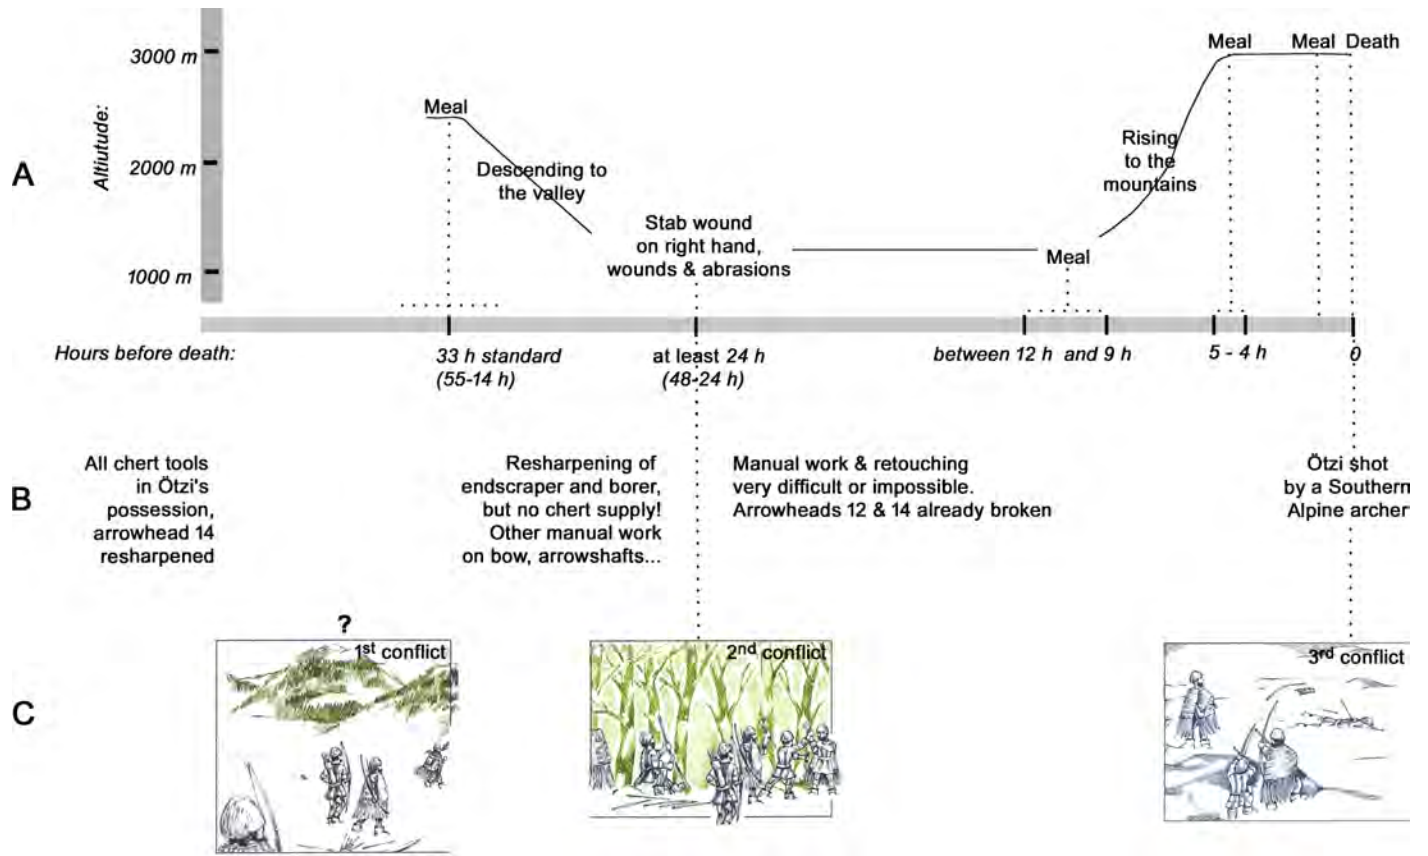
A

Altiutude:

3000 m

2000 m

1000 m

Meal

Descending to the valley

Stab wound on right hand, wounds & abrasions

Meal

Rising to the mountains

Meal

Meal Death

Hours before death:

33 h standard (55-14 h)

at least 24 h (48-24 h)

between 12 h and 9 h

5 - 4 h

0

B

All chert tools in Ötzi's possession, arrowhead 14 resharpened

Resharpening of endscraper and borer, but no chert supply! Other manual work on bow, arrowshafts...

Manual work & retouching very difficult or impossible. Arrowheads 12 & 14 already broken

Ötzi shot by a Southern Alpine archer

C

?

1st conflict

2nd conflict

3rd conflict